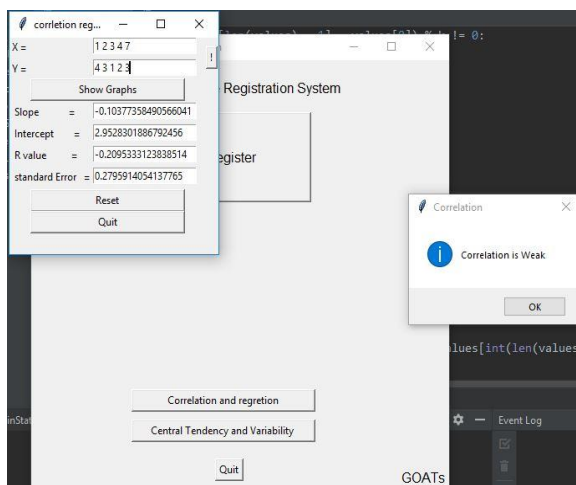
correltion reg...
X = 1 2 3 4 7
Y = 4 3 1 2 3
Show Graphs
Slope = -0.10377358490566041
Intercept = 2.9528301886792456
R value = -0.2095333123838514
standard Error = 0.2795914054137765
Reset
Quit

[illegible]len(values) - 1] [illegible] values[0]) % 2 != 0:

Registration System
egister

Correlation
Correlation is Weak
OK

lues[int(len(values

inStat
Event Log

Correlation and regretion
Central Tendency and Variability
Quit
GOATs